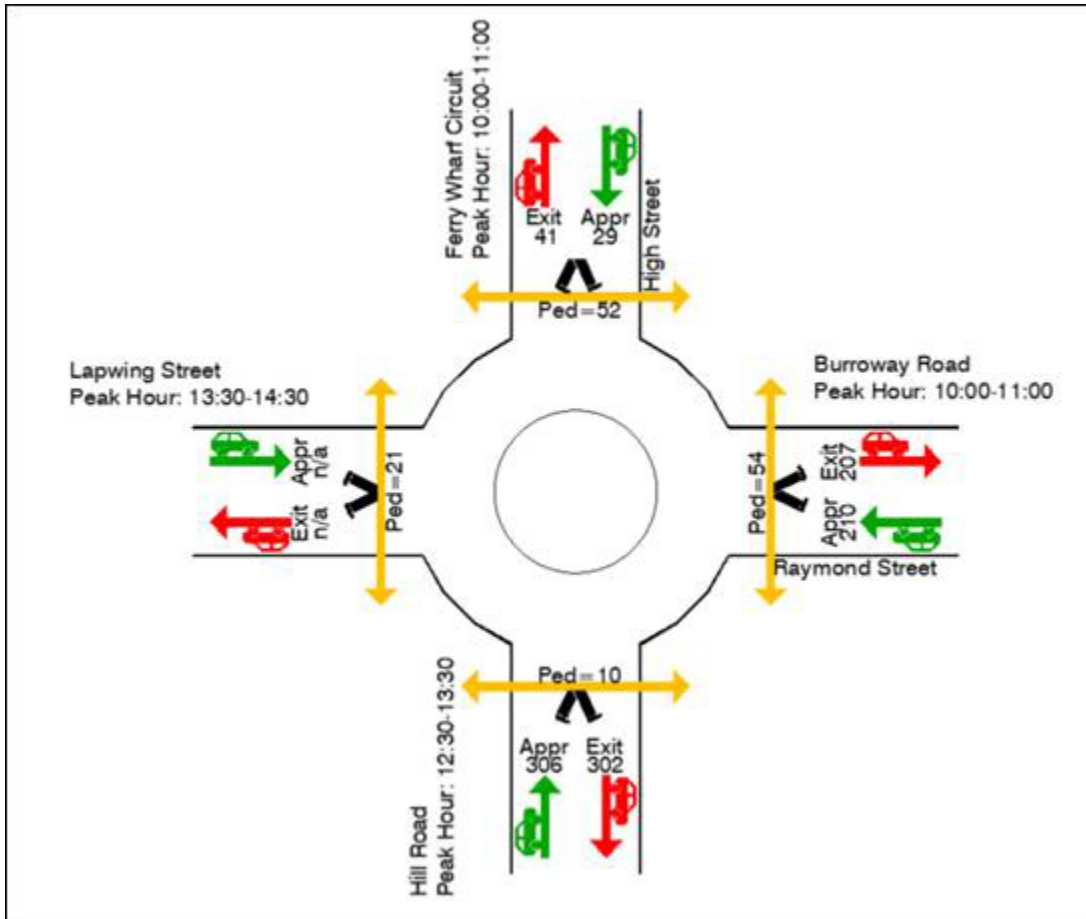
Ferry Wharf Circuit
Peak Hour: 10:00-11:00

Exit
41

Appr
29

High Street

Ped=52

Lapwing Street
Peak Hour: 13:30-14:30

Appr
n/a

Exit
n/a

Ped=21

Burroway Road
Peak Hour: 10:00-11:00

Exit
207

Appr
210

Ped=54

Raymond Street

Ped=10

Appr
306

Exit
302

Hill Road
Peak Hour: 12:30-13:30